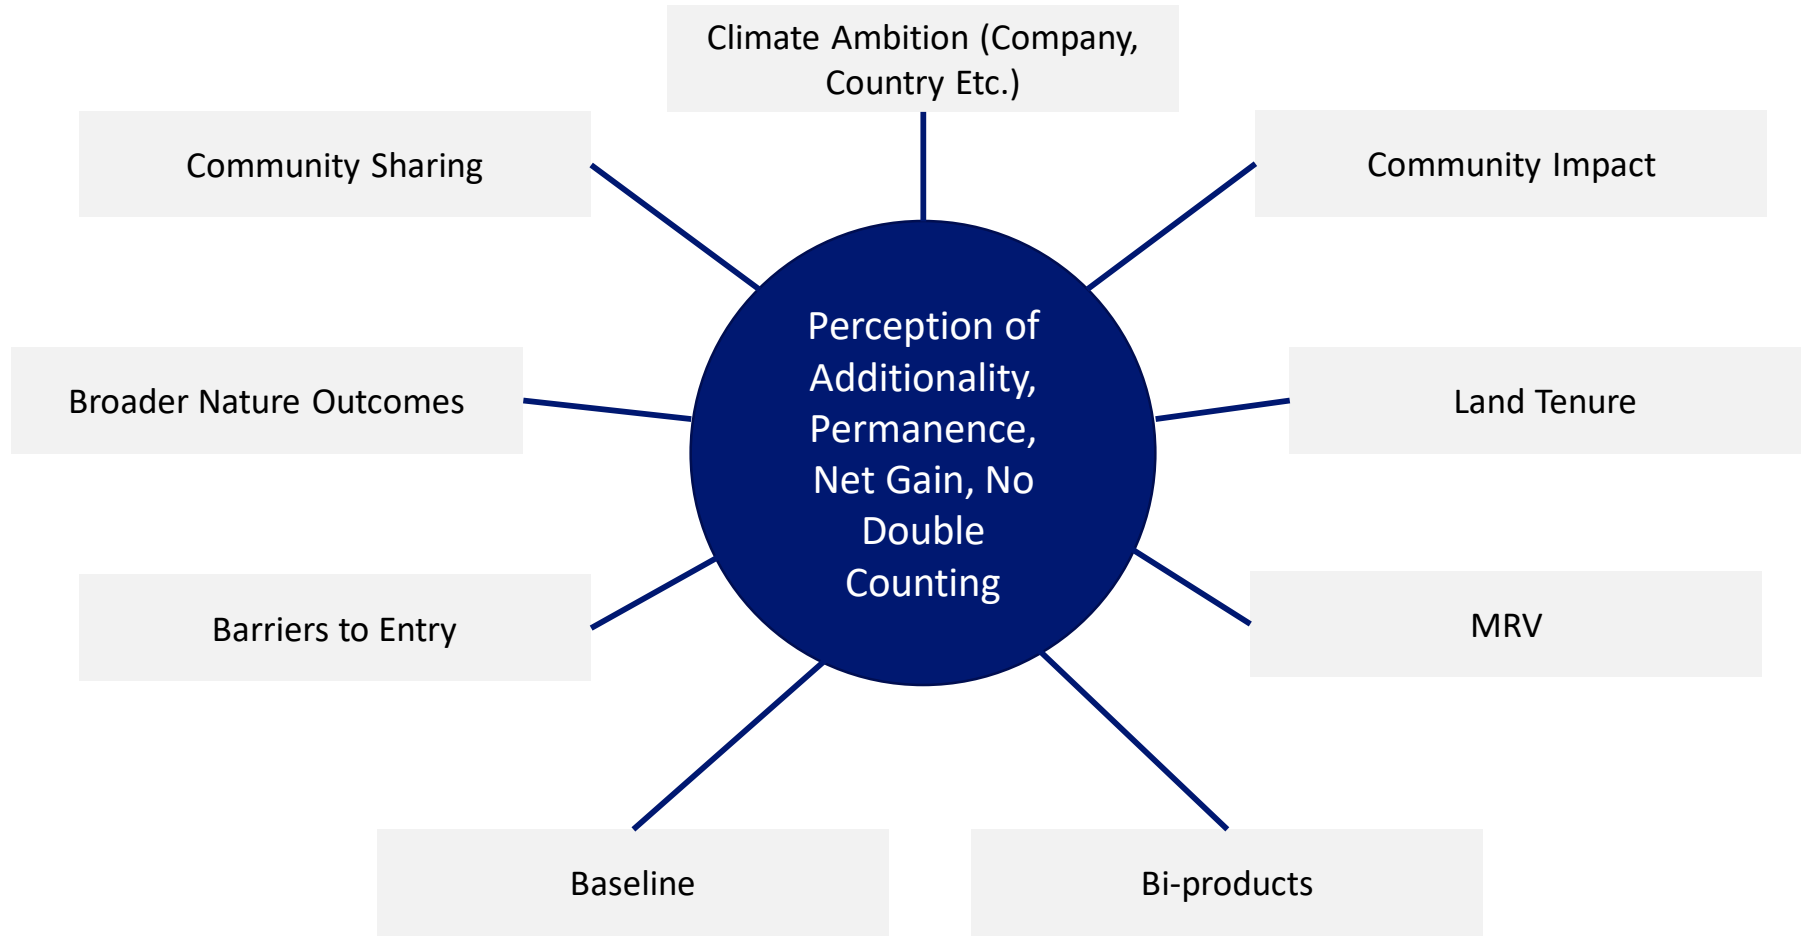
Climate Ambition (Company, Country Etc.)

Community Sharing

Community Impact

Perception of Additionality, Permanence, Net Gain, No Double Counting

Broader Nature Outcomes

Land Tenure

Barriers to Entry

MRV

Baseline

Bi-products